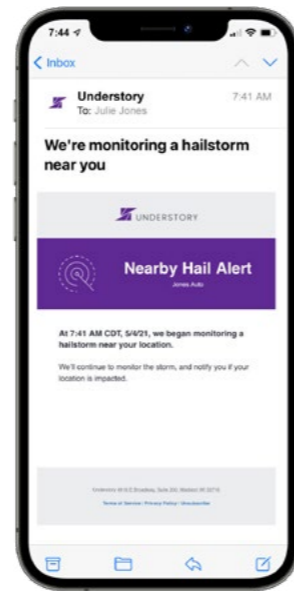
7:44

Inbox

Understory
To: Julie Jones
7:41 AM

We're monitoring a hailstorm near you

UNDERSTORY

Nearby Hail Alert
Jones Auto

At 7:41 AM CDT, 5/4/21, we began monitoring a hailstorm near your location.

We'll continue to monitor the storm, and notify you if your location is impacted.

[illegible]

Terms of Service | Privacy Policy | Unsubscribe